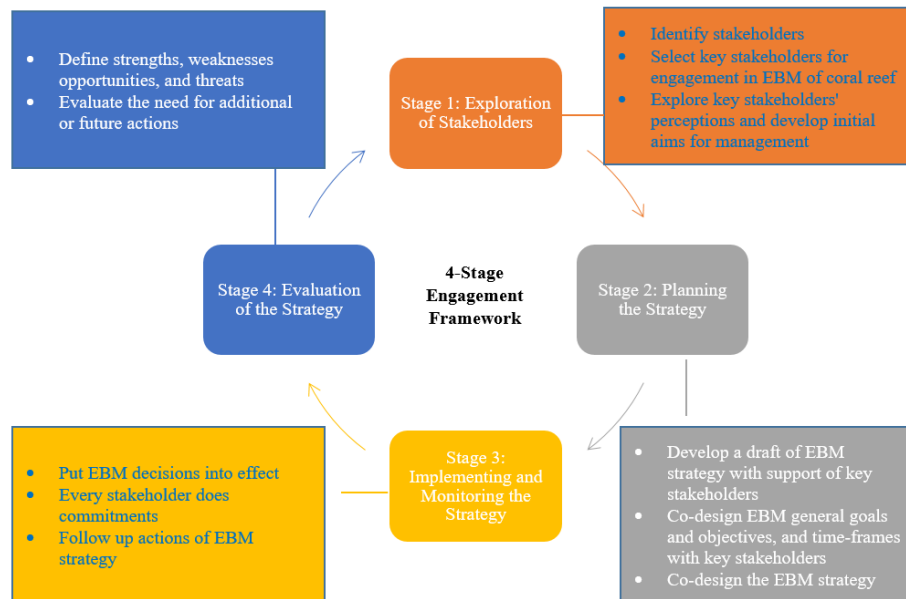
- Define strengths, weaknesses opportunities, and threats
- Evaluate the need for additional or future actions

Stage 1: Exploration of Stakeholders

- Identify stakeholders
- Select key stakeholders for engagement in EBM of coral reef
- Explore key stakeholders' perceptions and develop initial aims for management

Stage 4: Evaluation of the Strategy

4-Stage Engagement Framework

Stage 2: Planning the Strategy

- Put EBM decisions into effect
- Every stakeholder does commitments
- Follow up actions of EBM strategy

Stage 3: Implementing and Monitoring the Strategy

- Develop a draft of EBM strategy with support of key stakeholders
- Co-design EBM general goals and objectives, and time-frames with key stakeholders
- Co-design the EBM strategy